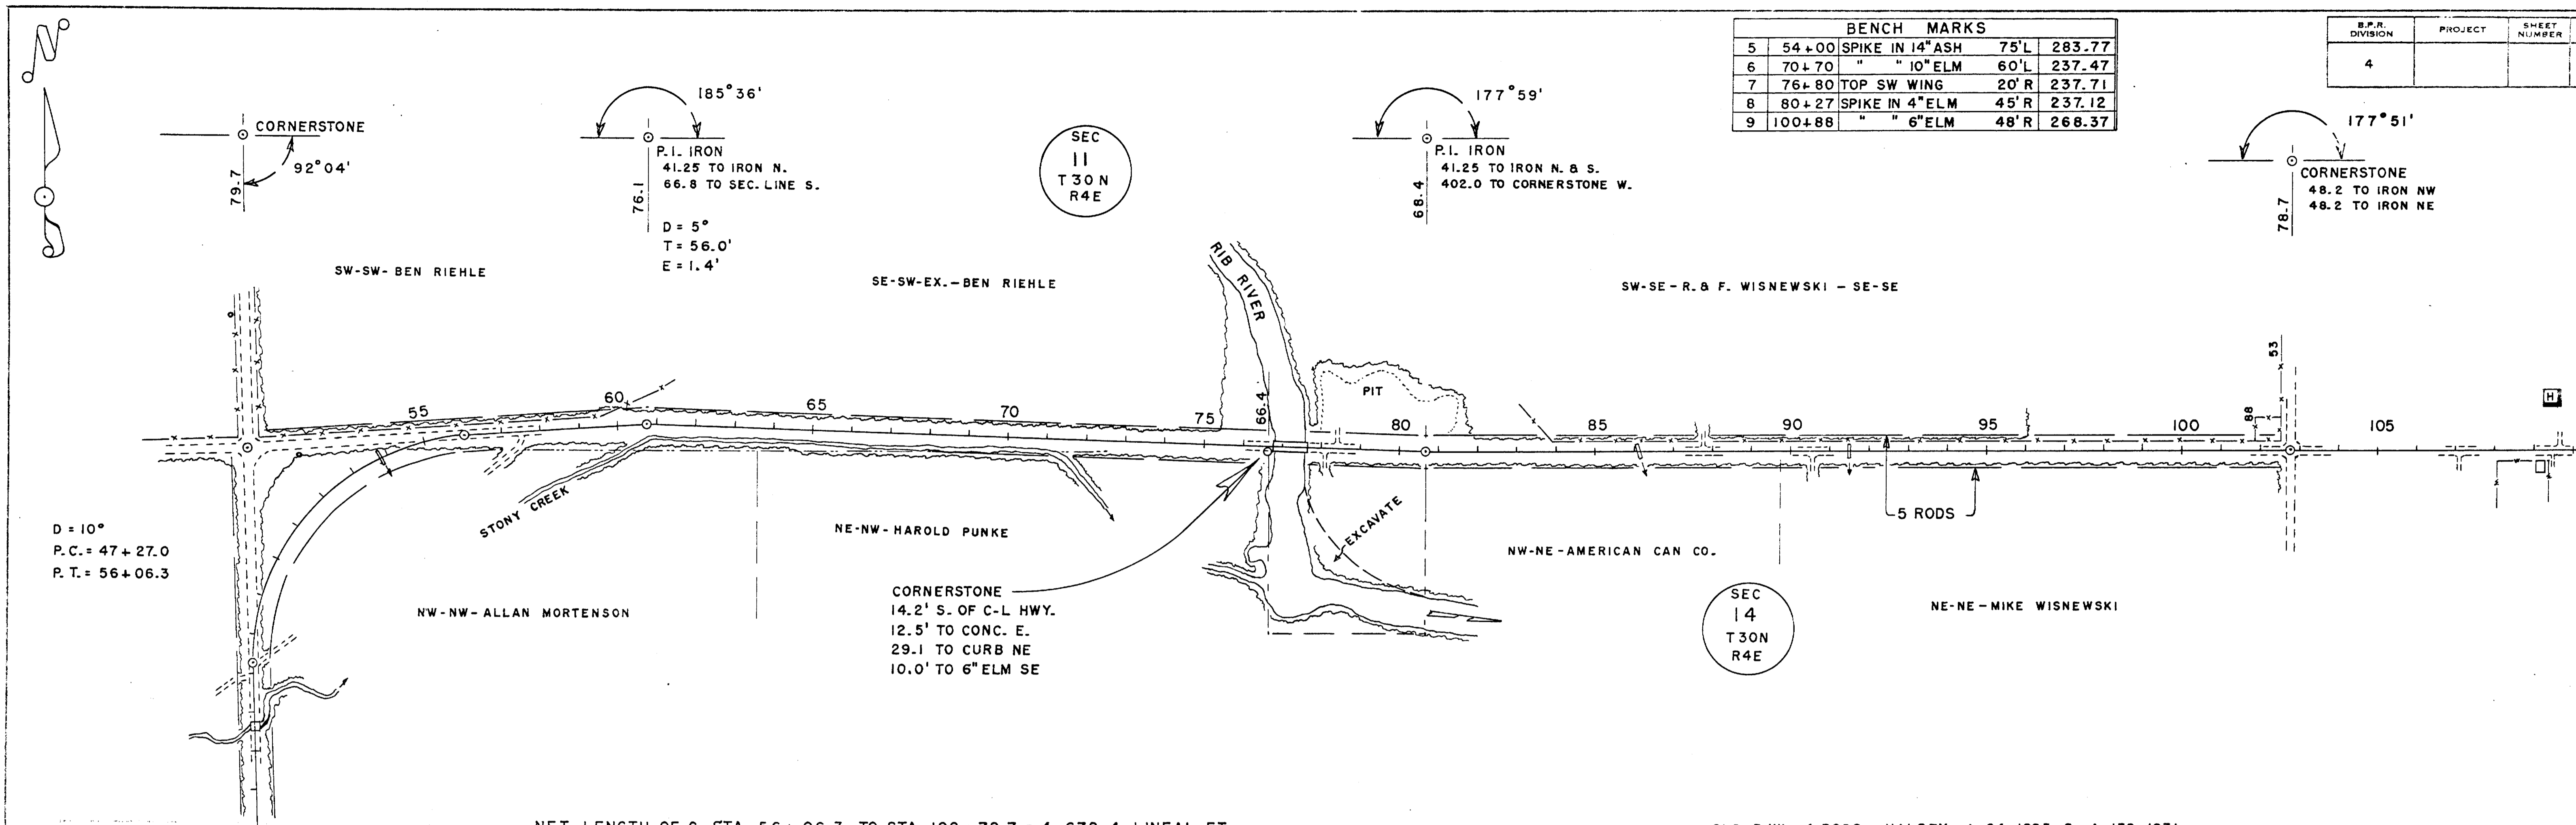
| BENCH MARKS | | | | |
|---|---|---|---|---|
| 5 | 54+00 | SPIKE IN 14"ASH | 75'L | 283.77 |
| 6 | 70+70 | " " 10"ELM | 60'L | 237.47 |
| 7 | 76+80 | TOP SW WING | 20'R | 237.71 |
| 8 | 80+27 | SPIKE IN 4"ELM | 45'R | 237.12 |
| 9 | 100+88 | " " 6"ELM | 48'R | 268.37 |

| B.P.R. DIVISION | PROJECT | SHEET NUMBER |
|---|---|---|
| 4 | | |

N

CORNERSTONE
92°04'
79.7

185°36'
P.I. IRON
41.25 TO IRON N.
66.8 TO SEC. LINE S.
76.1
D = 5°
T = 56.0'
E = 1.4'

SEC 11 T30N R4E

177°59'
P.I. IRON
41.25 TO IRON N. & S.
402.0 TO CORNERSTONE W.
68.4

177°51'
CORNERSTONE
48.2 TO IRON NW
48.2 TO IRON NE
78.7

SW-SW- BEN RIEHLE

SE-SW-EX.-BEN RIEHLE

RIB RIVER

SW-SE-R. & F. WISNEWSKI - SE-SE

PIT

53

55 60 65 70 75 66.4 80 85 90 95 100 88 105

H

D = 10°
P.C. = 47+27.0
P.T. = 56+06.3

STONY CREEK

NE-NW-HAROLD PUNKE

EXCAVATE

NW-NE-AMERICAN CAN CO.

5 RODS

CORNERSTONE
14.2' S. OF C-L HWY.
12.5' TO CONC. E.
29.1 TO CURB NE
10.0' TO 6" ELM SE

NW-NW-ALLAN MORTENSON

SEC 14 T30N R4E

NE-NE-MIKE WISNEWSKI

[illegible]